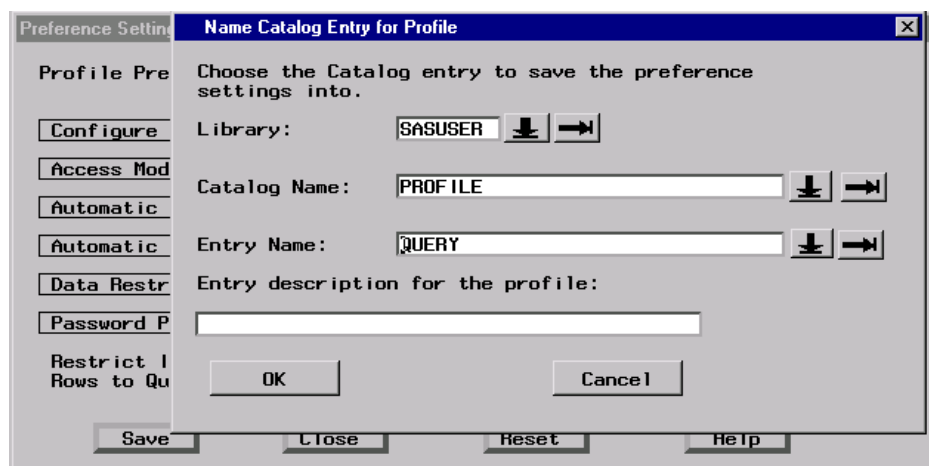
Preference Settin

Profile Pre

Configure

Access Mod

Automatic

Automatic

Data Restr

Password P

Restrict I
Rows to Qu

Save

Close

Reset

Help

Name Catalog Entry for Profile

Choose the Catalog entry to save the preference settings into.

Library: SASUSER

Catalog Name: PROFILE

Entry Name: QUERY

Entry description for the profile:

OK

Cancel